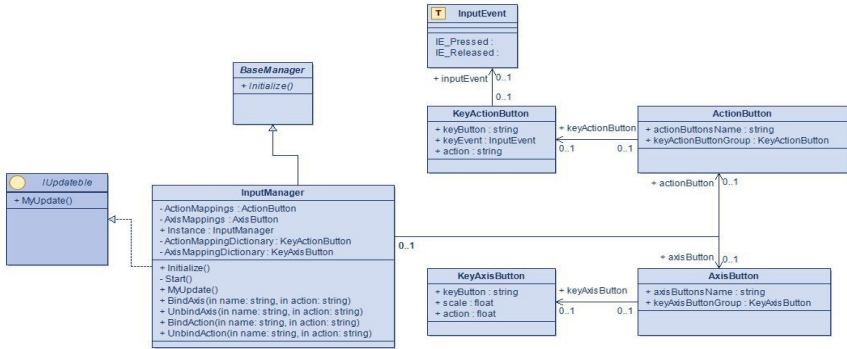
T InputEvent

IE_Pressed :
IE_Released :

+ inputEvent 0..1

0..1

BaseManager

+ Initialize()

KeyActionButton

+ keyButton : string
+ keyEvent : InputEvent
+ action : string

+ keyActionButton

0..1 0..1

ActionButton

+ actionButtonsName : string
+ keyActionButtonGroup : KeyActionButton

+ actionButton 0..1

IUpdateble

+ MyUpdate()

InputManager

- ActionMappings : ActionButton
- AxisMappings : AxisButton
+ Instance : InputManager
- ActionMappingDictionary : KeyActionButton
- AxisMappingDictionary : KeyAxisButton

+ Initialize()
- Start()
+ MyUpdate()
+ BindAxis(in name: string, in action: string)
+ UnbindAxis(in name: string, in action: string)
+ BindAction(in name: string, in action: string)
+ UnbindAction(in name: string, in action: string)

0..1

+ axisButton 0..1

KeyAxisButton

+ keyButton : string
+ scale : float
+ action : float

+ keyAxisButton

0..1 0..1

AxisButton

+ axisButtonsName : string
+ keyAxisButtonGroup : KeyAxisButton